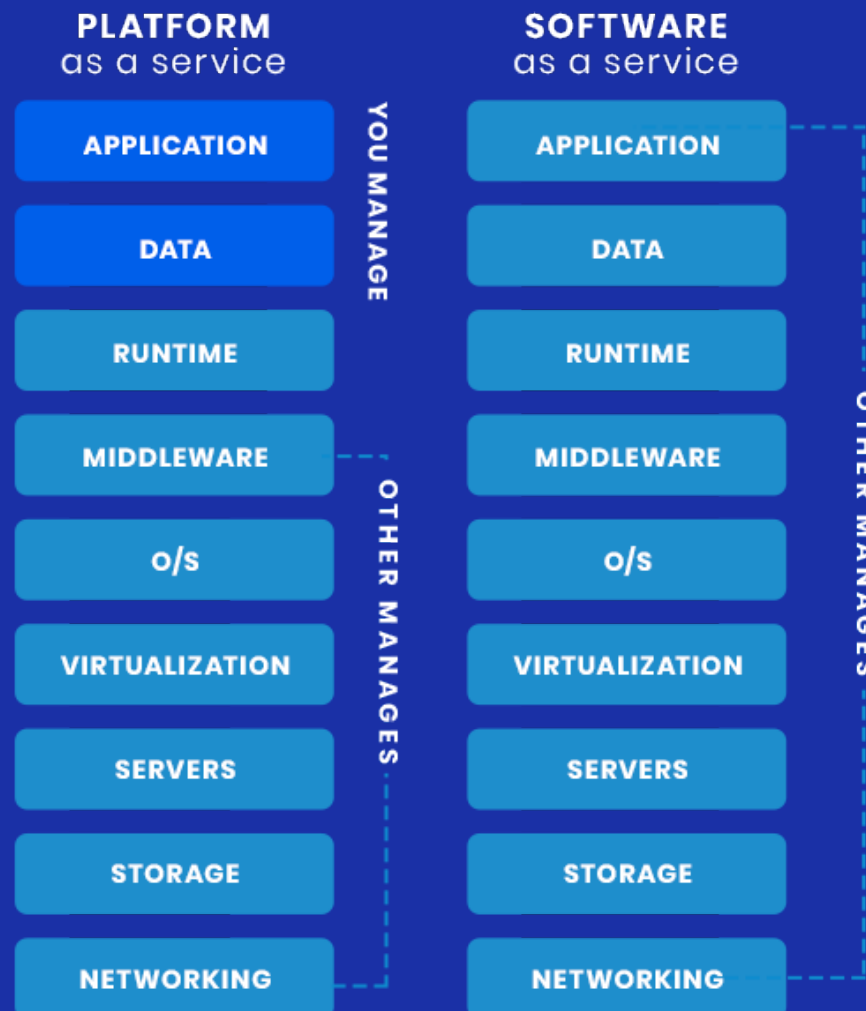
PLATFORM
as a service

APPLICATION

DATA

RUNTIME

MIDDLEWARE

O/S

VIRTUALIZATION

SERVERS

STORAGE

NETWORKING

YOU MANAGE

OTHER MANAGES

SOFTWARE
as a service

APPLICATION

DATA

RUNTIME

MIDDLEWARE

O/S

VIRTUALIZATION

SERVERS

STORAGE

NETWORKING

OTHER MANAGES